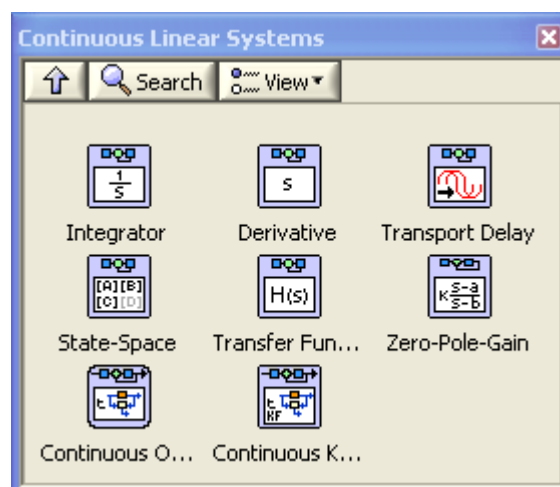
Continuous Linear Systems

Search View

$\frac{1}{s}$
Integrator

s
Derivative

Transport Delay

[A] [B]
[C] [D]
State-Space

H(s)
Transfer Fun...

$K\frac{s-a}{s-b}$
Zero-Pole-Gain

Continuous O...

KF
Continuous K...